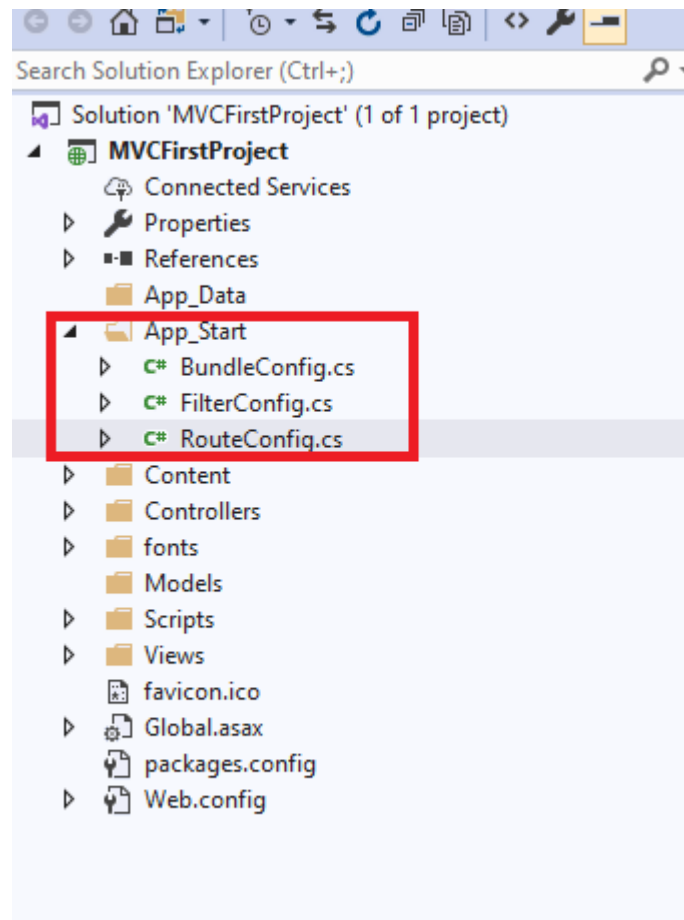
Search Solution Explorer (Ctrl+;)

Solution 'MVCFirstProject' (1 of 1 project)
MVCFirstProject
Connected Services
Properties
References
App_Data
App_Start
C# BundleConfig.cs
C# FilterConfig.cs
C# RouteConfig.cs
Content
Controllers
fonts
Models
Scripts
Views
favicon.ico
Global.asax
packages.config
Web.config